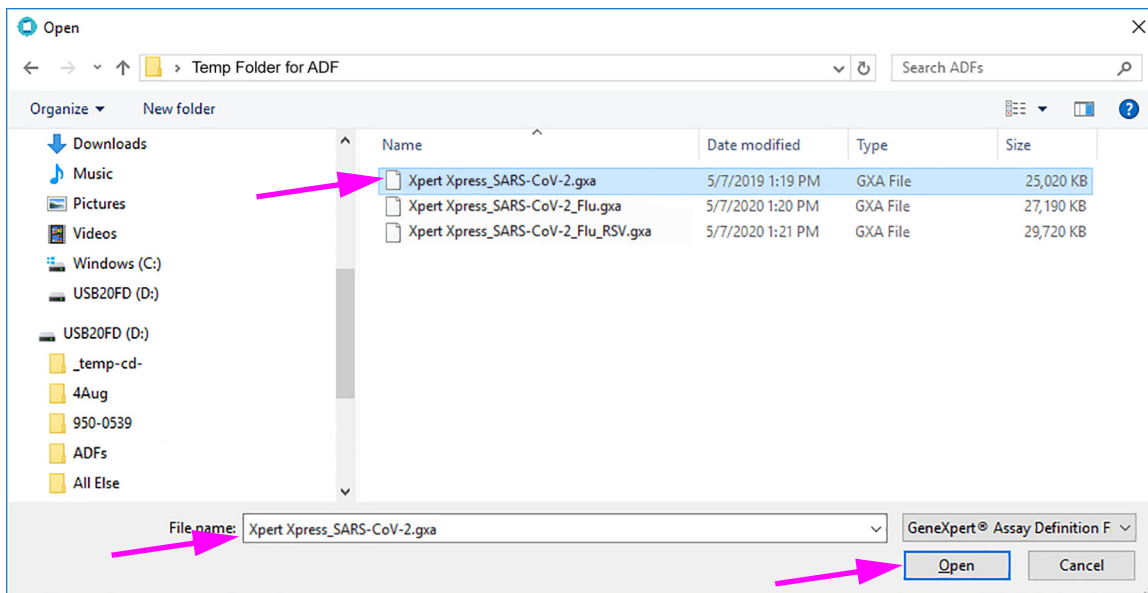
Open

Temp Folder for ADF

Search ADFs

Organize ▾ New folder

Downloads
Music
Pictures
Videos
Windows (C:)
USB20FD (D:)
USB20FD (D:)
_temp-cd-
4Aug
950-0539
ADFs
All Else

| Name | Date modified | Type | Size |
|---|---|---|---|
| Xpert Xpress_SARS-CoV-2.gxa | 5/7/2019 1:19 PM | GXA File | 25,020 KB |
| Xpert Xpress_SARS-CoV-2_Flu.gxa | 5/7/2020 1:20 PM | GXA File | 27,190 KB |
| Xpert Xpress_SARS-CoV-2_Flu_RSV.gxa | 5/7/2020 1:21 PM | GXA File | 29,720 KB |

File name: Xpert Xpress_SARS-CoV-2.gxa

GeneXpert® Assay Definition F

Open

Cancel